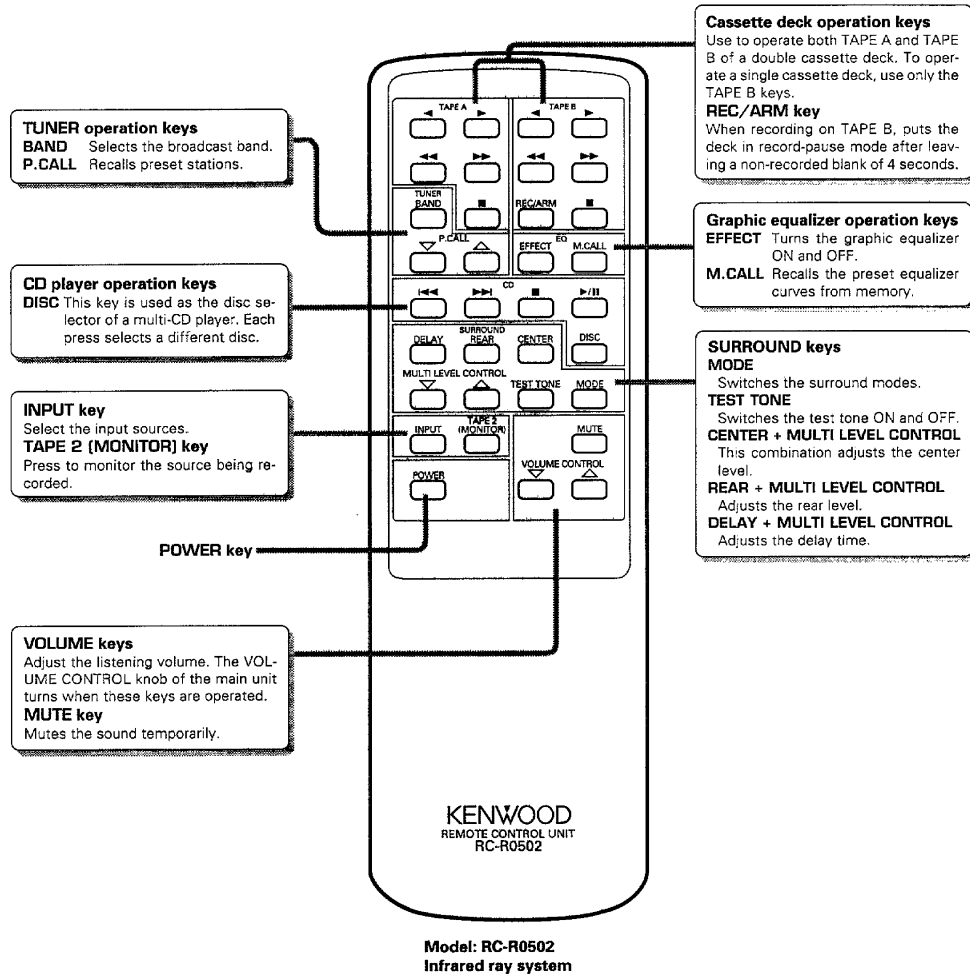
Cassette deck operation keys
Use to operate both TAPE A and TAPE B of a double cassette deck. To operate a single cassette deck, use only the TAPE B keys.
REC/ARM key
When recording on TAPE B, puts the deck in record-pause mode after leaving a non-recorded blank of 4 seconds.

TUNER operation keys
BAND Selects the broadcast band.
P.CALL Recalls preset stations.

TAPE A
TAPE B
TUNER
BAND
REC/ARM
P.CALL
EFFECT
EQ
M.CALL

Graphic equalizer operation keys
EFFECT Turns the graphic equalizer ON and OFF.
M.CALL Recalls the preset equalizer curves from memory.

CD player operation keys
DISC This key is used as the disc selector of a multi-CD player. Each press selects a different disc.

CD
$\blacktriangleright$/II
SURROUND
DELAY
REAR
CENTER
DISC
MULTI LEVEL CONTROL
TEST TONE
MODE

SURROUND keys
MODE
Switches the surround modes.
TEST TONE
Switches the test tone ON and OFF.
CENTER + MULTI LEVEL CONTROL
This combination adjusts the center level.
REAR + MULTI LEVEL CONTROL
Adjusts the rear level.
DELAY + MULTI LEVEL CONTROL
Adjusts the delay time.

INPUT key
Select the input sources.
TAPE 2 (MONITOR) key
Press to monitor the source being recorded.

INPUT
TAPE 2 (MONITOR)
MUTE
VOLUME CONTROL
POWER

POWER key

VOLUME keys
Adjust the listening volume. The VOLUME CONTROL knob of the main unit turns when these keys are operated.
MUTE key
Mutes the sound temporarily.

KENWOOD
REMOTE CONTROL UNIT
RC-R0502

Model: RC-R0502
Infrared ray system